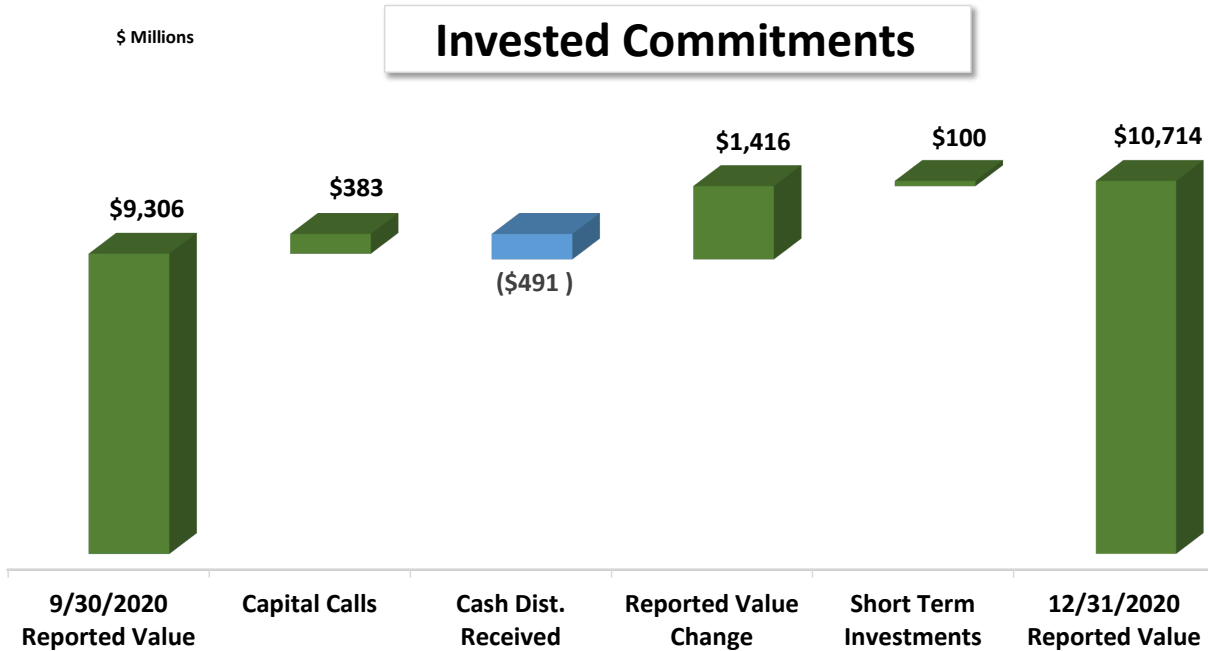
$ Millions

Invested Commitments

$9,306

$383

($491 )

$1,416

$100

$10,714

9/30/2020 Reported Value

Capital Calls

Cash Dist. Received

Reported Value Change

Short Term Investments

12/31/2020 Reported Value